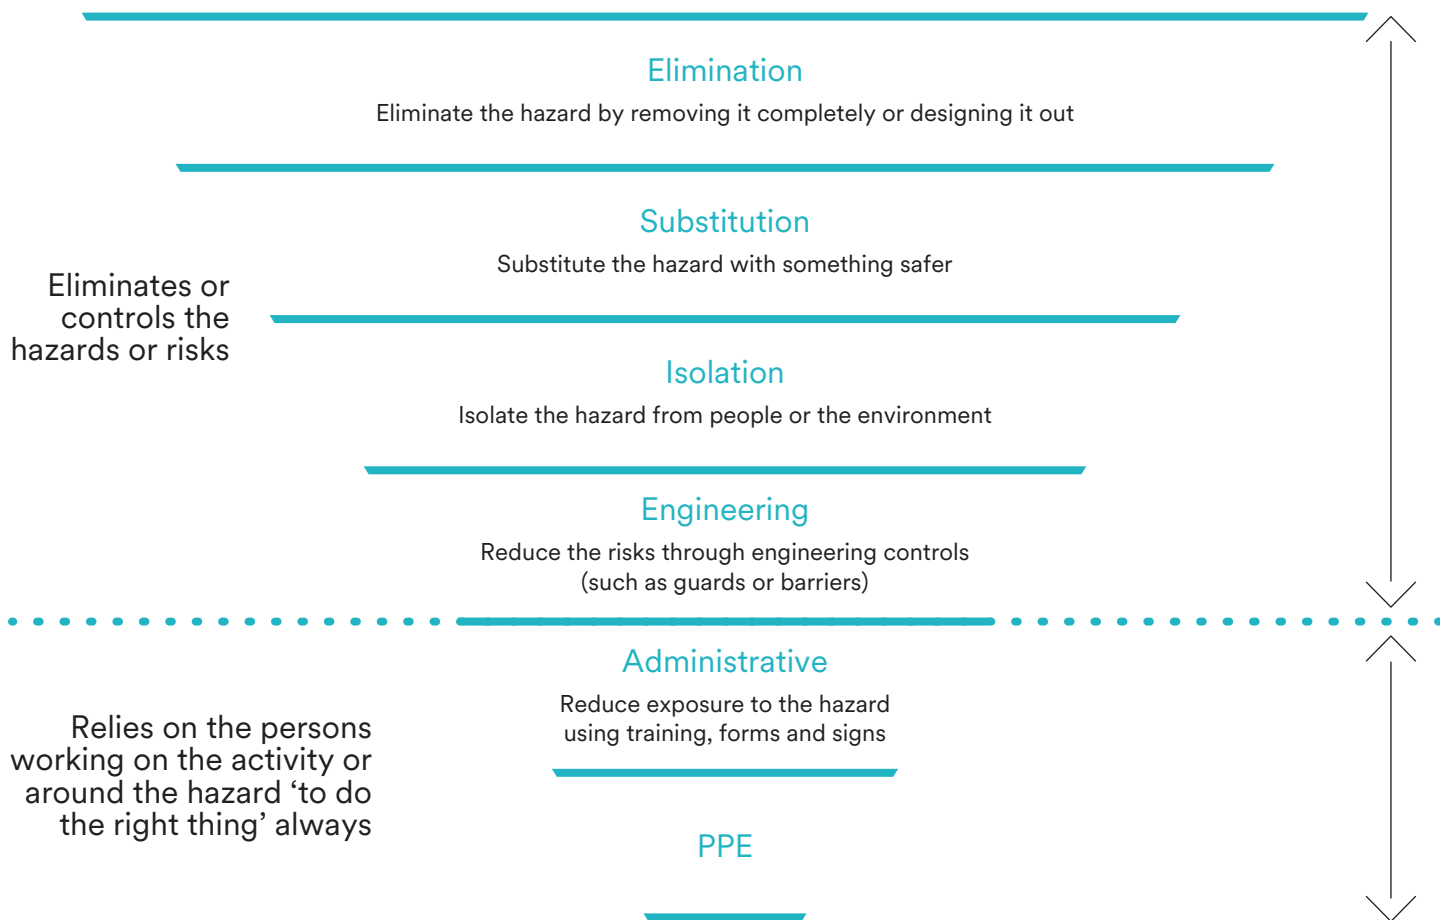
Elimination
Eliminate the hazard by removing it completely or designing it out

Substitution
Substitute the hazard with something safer

Eliminates or controls the hazards or risks

Isolation
Isolate the hazard from people or the environment

Engineering
Reduce the risks through engineering controls (such as guards or barriers)

Administrative
Reduce exposure to the hazard using training, forms and signs

Relies on the persons working on the activity or around the hazard ‘to do the right thing’ always

PPE